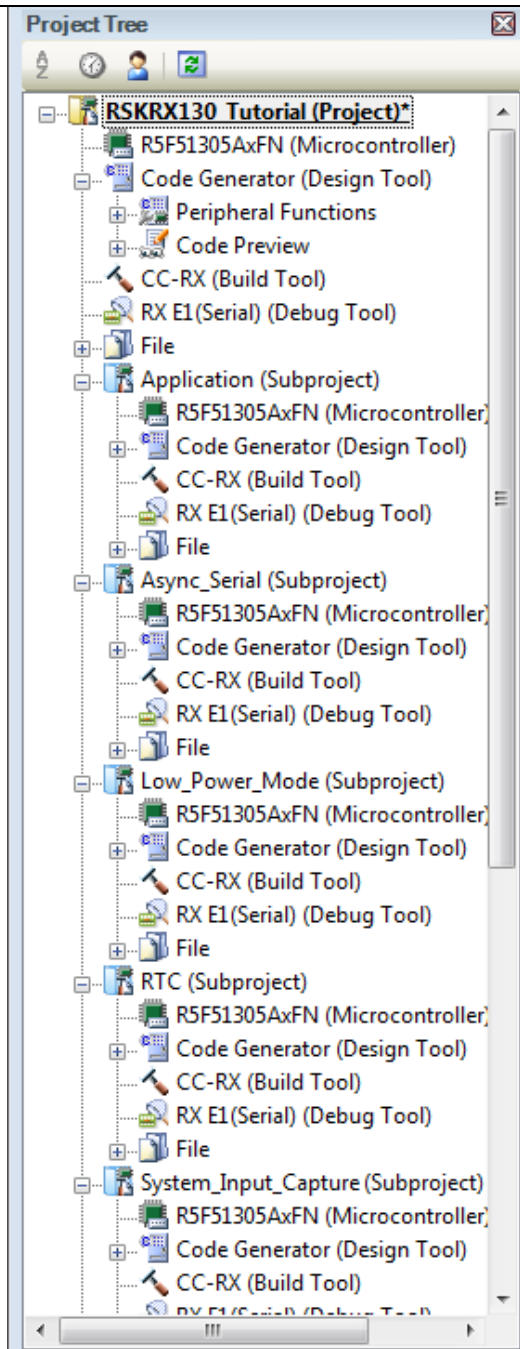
Project Tree

RSKRX130_Tutorial (Project)*
R5F51305AxFN (Microcontroller)
Code Generator (Design Tool)
Peripheral Functions
Code Preview
CC-RX (Build Tool)
RX E1(Serial) (Debug Tool)
File
Application (Subproject)
R5F51305AxFN (Microcontroller)
Code Generator (Design Tool)
CC-RX (Build Tool)
RX E1(Serial) (Debug Tool)
File
Async_Serial (Subproject)
R5F51305AxFN (Microcontroller)
Code Generator (Design Tool)
CC-RX (Build Tool)
RX E1(Serial) (Debug Tool)
File
Low_Power_Mode (Subproject)
R5F51305AxFN (Microcontroller)
Code Generator (Design Tool)
CC-RX (Build Tool)
RX E1(Serial) (Debug Tool)
File
RTC (Subproject)
R5F51305AxFN (Microcontroller)
Code Generator (Design Tool)
CC-RX (Build Tool)
RX E1(Serial) (Debug Tool)
File
System_Input_Capture (Subproject)
R5F51305AxFN (Microcontroller)
Code Generator (Design Tool)
CC-RX (Build Tool)
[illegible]